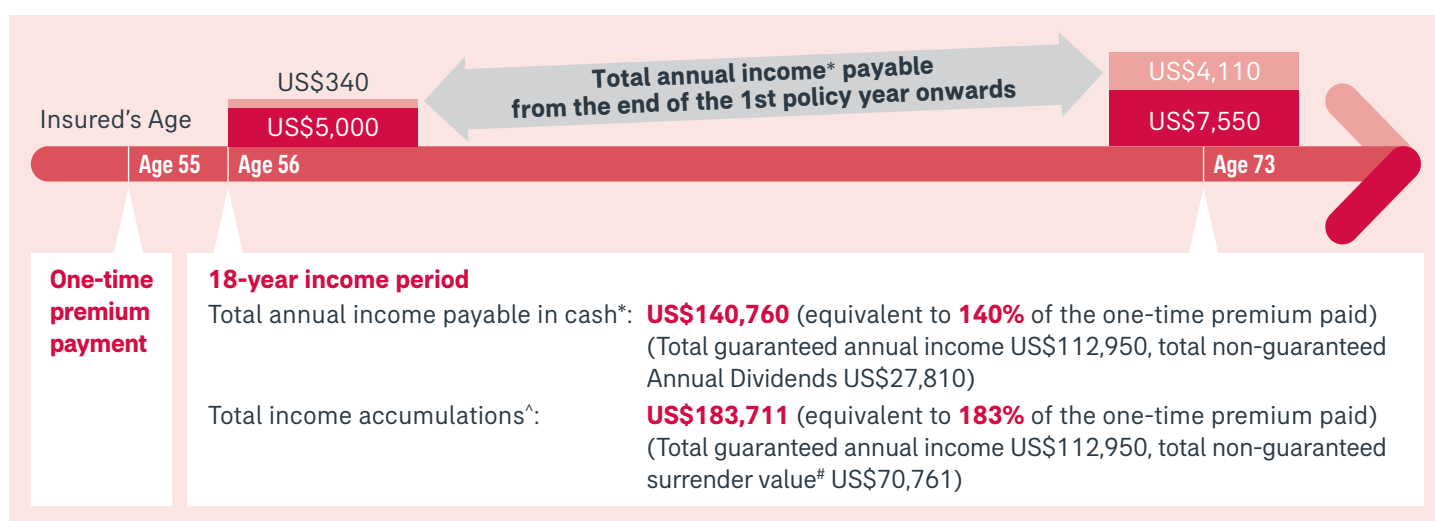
US$340

Total annual income* payable from the end of the 1st policy year onwards

US$4,110

Insured's Age

US$5,000

US$7,550

Age 55

Age 56

Age 73

One-time premium payment

18-year income period

Total annual income payable in cash*: **US$140,760** (equivalent to **140%** of the one-time premium paid) (Total guaranteed annual income US$112,950, total non-guaranteed Annual Dividends US$27,810)

Total income accumulations^: **US$183,711** (equivalent to **183%** of the one-time premium paid) (Total guaranteed annual income US$112,950, total non-guaranteed surrender value# US$70,761)